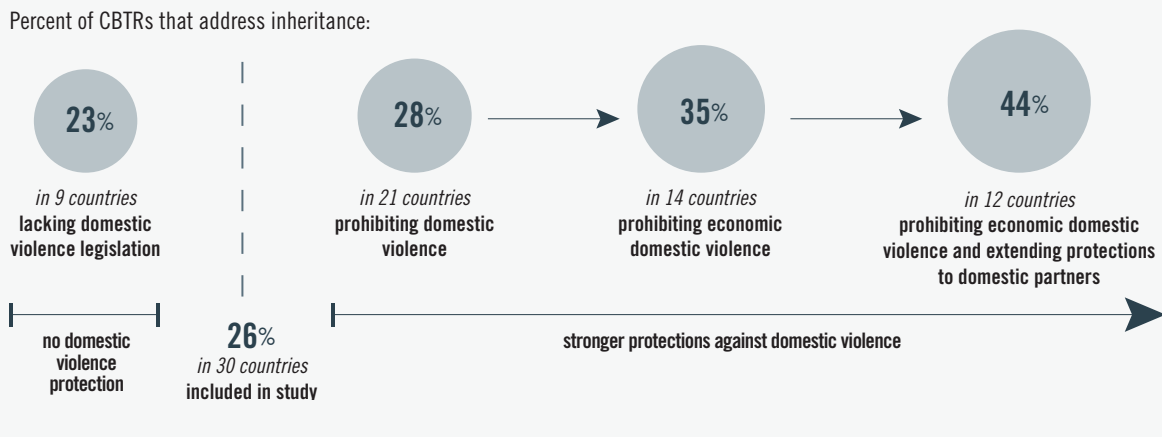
Percent of CBTRs that address inheritance:

23%
in 9 countries
lacking domestic violence legislation

28%
in 21 countries
prohibiting domestic violence

35%
in 14 countries
prohibiting economic domestic violence

44%
in 12 countries
prohibiting economic domestic violence and extending protections to domestic partners

no domestic violence protection

26%
in 30 countries
included in study

stronger protections against domestic violence